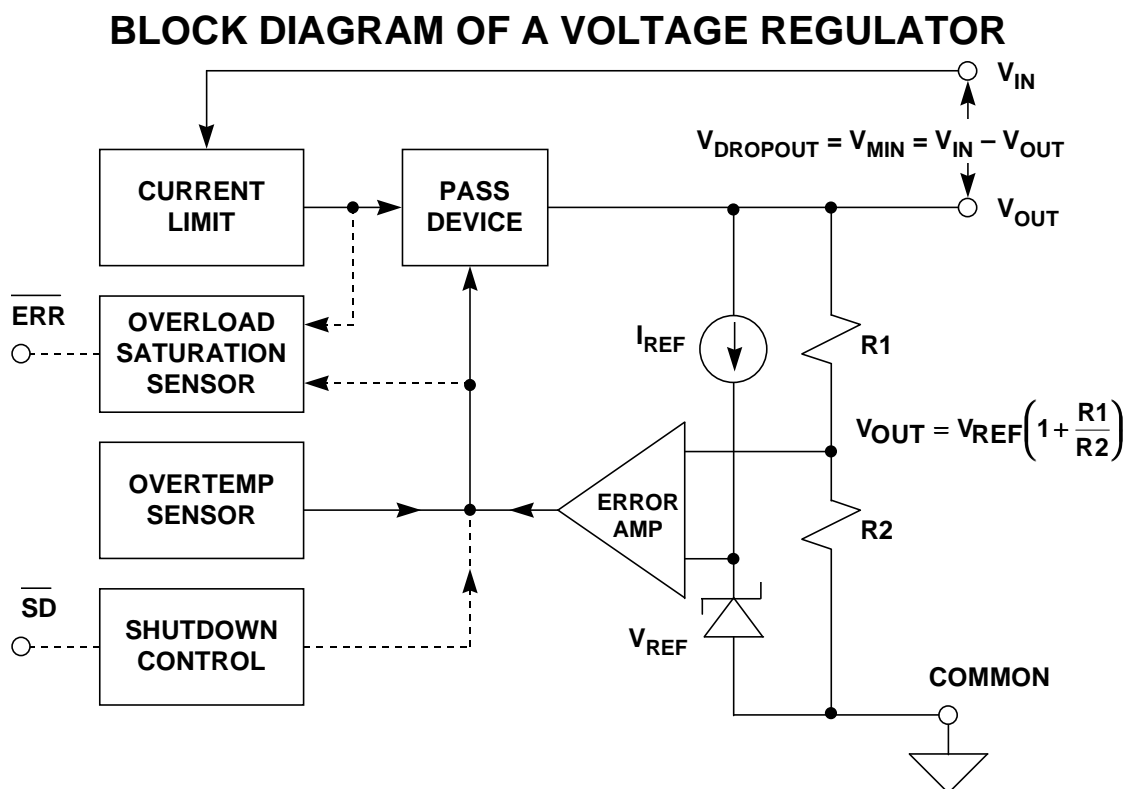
BLOCK DIAGRAM OF A VOLTAGE REGULATOR

$V_{IN}$

$V_{DROPOUT} = V_{MIN} = V_{IN} - V_{OUT}$

$V_{OUT}$

CURRENT LIMIT

PASS DEVICE

$\overline{ERR}$

OVERLOAD SATURATION SENSOR

$I_{REF}$

R1

$V_{OUT} = V_{REF}\left(1+\frac{R1}{R2}\right)$

OVERTEMP SENSOR

ERROR AMP

R2

$\overline{SD}$

SHUTDOWN CONTROL

$V_{REF}$

COMMON